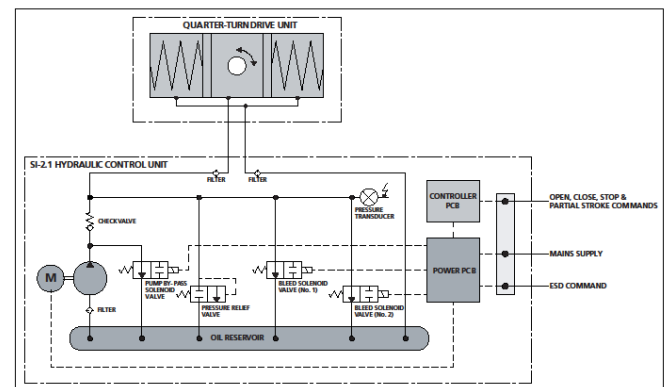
QUARTER-TURN DRIVE UNIT

SI-2.1 HYDRAULIC CONTROL UNIT

FILTER

FILTER

CHECKVALVE

PRESSURE TRANSDUCER

CONTROLLER PCB

OPEN, CLOSE, STOP & PARTIAL STROKE COMMANDS

M

PUMP BY-PASS SOLENOID VALVE

PRESSURE RELIEF VALVE

BLEED SOLENOID VALVE (No. 1)

BLEED SOLENOID VALVE (No. 2)

POWER PCB

MAINS SUPPLY

ESD COMMAND

FILTER

OIL RESERVOIR